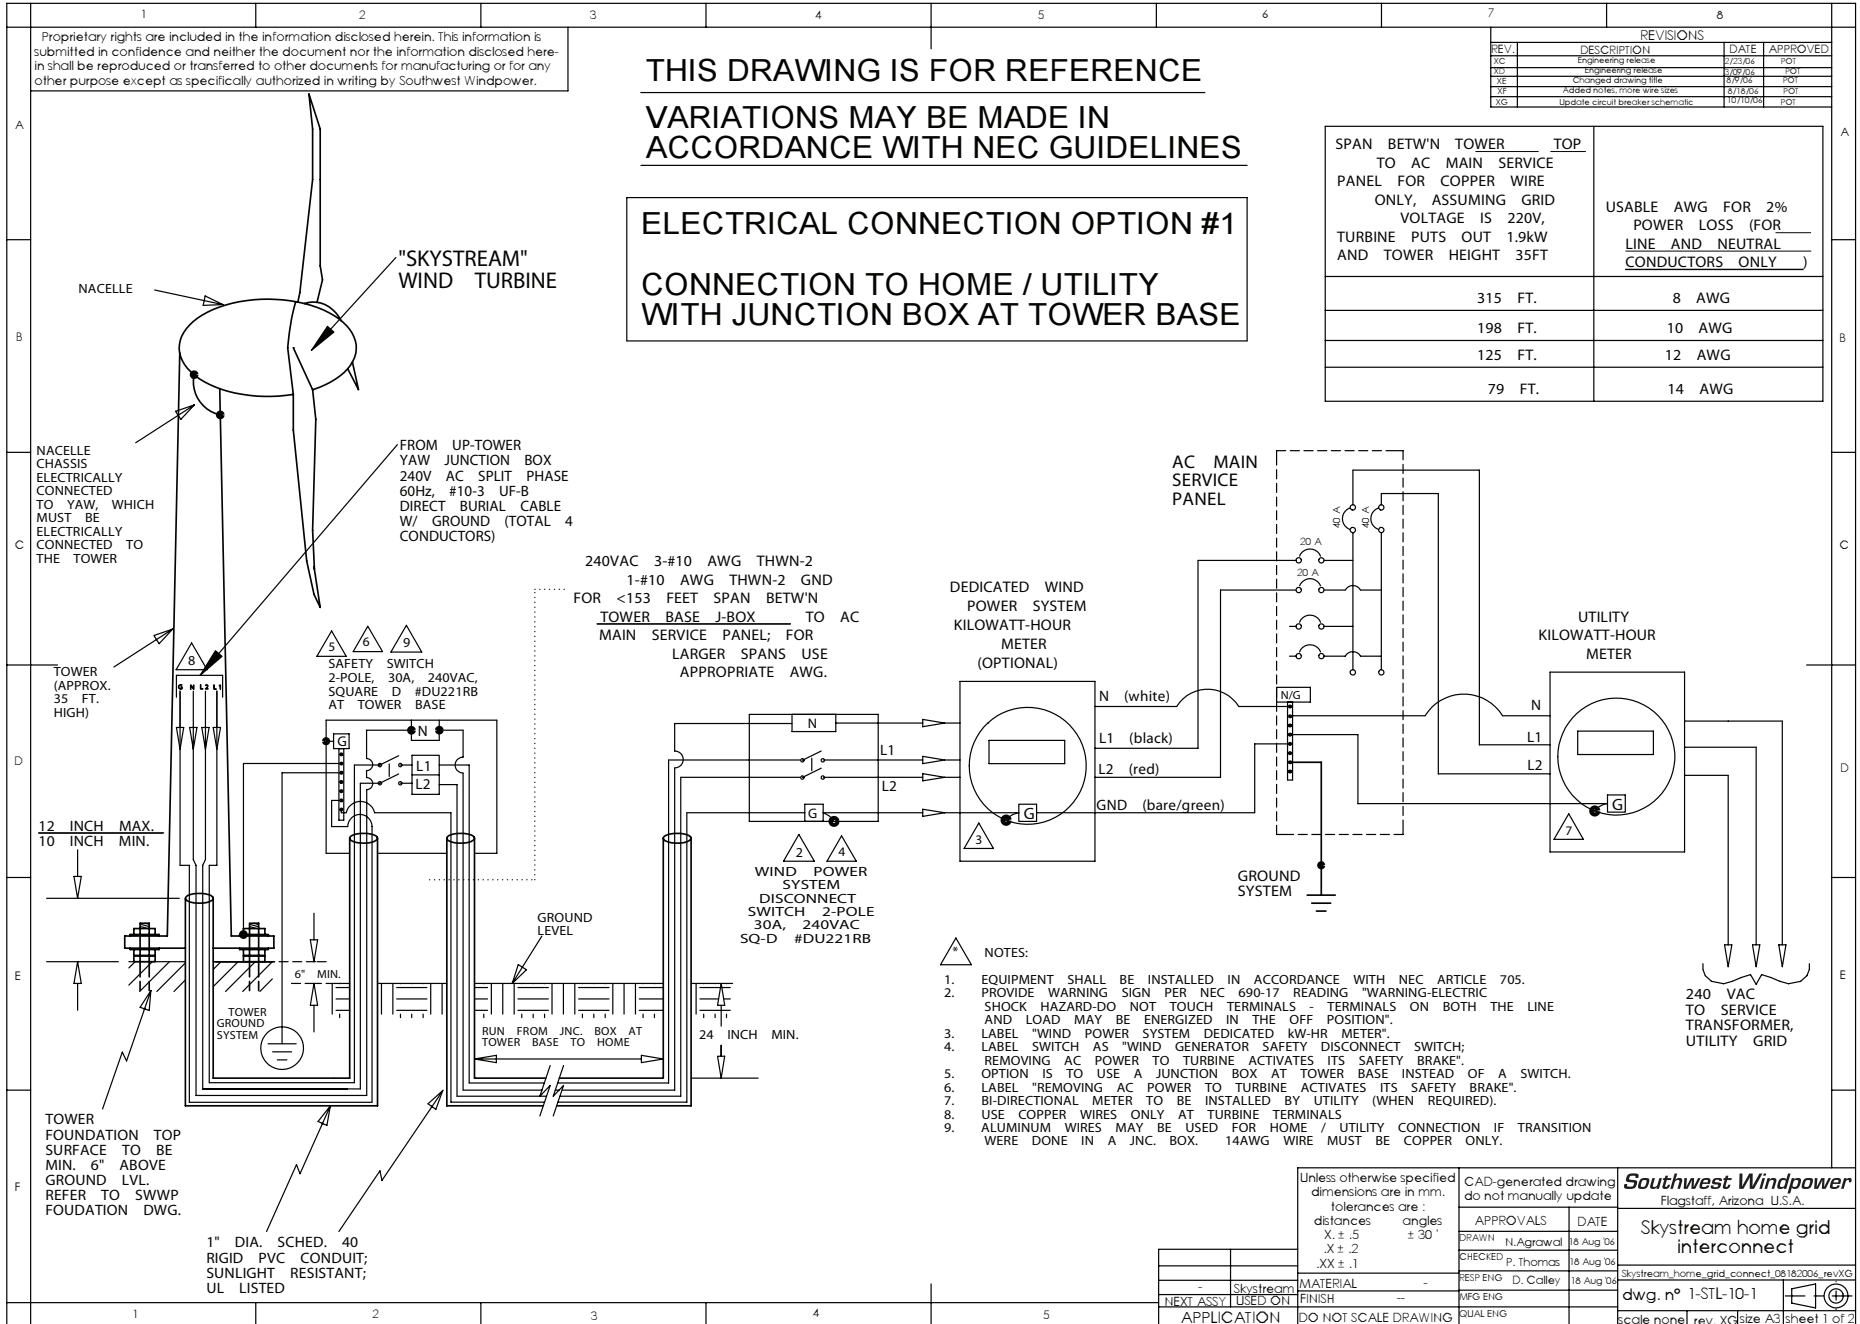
1 2 3 4 5 6 7 8

Proprietary rights are included in the information disclosed herein. This information is submitted in confidence and neither the document nor the information disclosed herein shall be reproduced or transferred to other documents for manufacturing or for any other purpose except as specifically authorized in writing by Southwest Windpower.

THIS DRAWING IS FOR REFERENCE

VARIATIONS MAY BE MADE IN ACCORDANCE WITH NEC GUIDELINES

REVISIONS

| REV. | DESCRIPTION | DATE | APPROVED |
|---|---|---|---|
| XC | Engineering release | 2/23/06 | POT |
| XD | Engineering release | 3/09/06 | POT |
| XE | Changed drawing title | 8/9/06 | POT |
| XF | Added notes, more wire sizes | 8/18/06 | POT |
| XG | Update circuit breaker schematic | 10/10/06 | POT |

| SPAN BETW'N TOWER TOP TO AC MAIN SERVICE PANEL FOR COPPER WIRE ONLY, ASSUMING GRID VOLTAGE IS 220V, TURBINE PUTS OUT 1.9kW AND TOWER HEIGHT 35FT | USABLE AWG FOR 2% POWER LOSS (FOR LINE AND NEUTRAL CONDUCTORS ONLY) |
|---|---|
| 315 FT. | 8 AWG |
| 198 FT. | 10 AWG |
| 125 FT. | 12 AWG |
| 79 FT. | 14 AWG |

ELECTRICAL CONNECTION OPTION #1

CONNECTION TO HOME / UTILITY WITH JUNCTION BOX AT TOWER BASE

A B C D E F

NACELLE

"SKYSTREAM" WIND TURBINE

NACELLE CHASSIS ELECTRICALLY CONNECTED TO YAW, WHICH MUST BE ELECTRICALLY CONNECTED TO THE TOWER

FROM UP-TOWER YAW JUNCTION BOX 240V AC SPLIT PHASE 60Hz, #10-3 UF-B DIRECT BURIAL CABLE W/ GROUND (TOTAL 4 CONDUCTORS)

AC MAIN SERVICE PANEL

40 A 40 A 20 A 20 A

240VAC 3-#10 AWG THWN-2 1-#10 AWG THWN-2 GND FOR <153 FEET SPAN BETW'N TOWER BASE J-BOX TO AC MAIN SERVICE PANEL; FOR LARGER SPANS USE APPROPRIATE AWG.

DEDICATED WIND POWER SYSTEM KILOWATT-HOUR METER (OPTIONAL)

UTILITY KILOWATT-HOUR METER

TOWER (APPROX. 35 FT. HIGH)

8

G N L2 L1

5 6 9 SAFETY SWITCH 2-POLE, 30A, 240VAC, SQUARE D #DU221RB AT TOWER BASE

N G L1 L2

N L1 L2 G

N (white) L1 (black) L2 (red) GND (bare/green)

N/G

N L1 L2 G

3

7

12 INCH MAX. 10 INCH MIN.

2 4 WIND POWER SYSTEM DISCONNECT SWITCH 2-POLE 30A, 240VAC SQ-D #DU221RB

GROUND SYSTEM

GROUND LEVEL

6" MIN.

TOWER GROUND SYSTEM

RUN FROM JNC. BOX AT TOWER BASE TO HOME

24 INCH MIN.

* NOTES:

1. EQUIPMENT SHALL BE INSTALLED IN ACCORDANCE WITH NEC ARTICLE 705.
2. PROVIDE WARNING SIGN PER NEC 690-17 READING "WARNING-ELECTRIC SHOCK HAZARD-DO NOT TOUCH TERMINALS - TERMINALS ON BOTH THE LINE AND LOAD MAY BE ENERGIZED IN THE OFF POSITION".
3. LABEL "WIND POWER SYSTEM DEDICATED kW-HR METER".
4. LABEL SWITCH AS "WIND GENERATOR SAFETY DISCONNECT SWITCH; REMOVING AC POWER TO TURBINE ACTIVATES ITS SAFETY BRAKE".
5. OPTION IS TO USE A JUNCTION BOX AT TOWER BASE INSTEAD OF A SWITCH.
6. LABEL "REMOVING AC POWER TO TURBINE ACTIVATES ITS SAFETY BRAKE".
7. BI-DIRECTIONAL METER TO BE INSTALLED BY UTILITY (WHEN REQUIRED).
8. USE COPPER WIRES ONLY AT TURBINE TERMINALS
9. ALUMINUM WIRES MAY BE USED FOR HOME / UTILITY CONNECTION IF TRANSITION WERE DONE IN A JNC. BOX. 14AWG WIRE MUST BE COPPER ONLY.

240 VAC TO SERVICE TRANSFORMER, UTILITY GRID

TOWER FOUNDATION TOP SURFACE TO BE MIN. 6" ABOVE GROUND LVL. REFER TO SWWP FOUDATION DWG.

1" DIA. SCHED. 40 RIGID PVC CONDUIT; SUNLIGHT RESISTANT; UL LISTED

Unless otherwise specified dimensions are in mm. tolerances are : distances X. ± .5 .X ± .2 .XX ± .1 angles ± 30 '

CAD-generated drawing do not manually update

APPROVALS DATE
DRAWN N.Agrawal 18 Aug '06
CHECKED P. Thomas 18 Aug '06
RESP ENG D. Calley 18 Aug '06
MFG ENG
QUAL ENG

MATERIAL -
FINISH --
DO NOT SCALE DRAWING

- Skystream
NEXT ASSY USED ON
APPLICATION

Southwest Windpower
Flagstaff, Arizona U.S.A.

Skystream home grid interconnect

Skystream_home_grid_connect_08182006_revXG

dwg. n° 1-STL-10-1

scale none rev. XG size A3 sheet 1 of 2